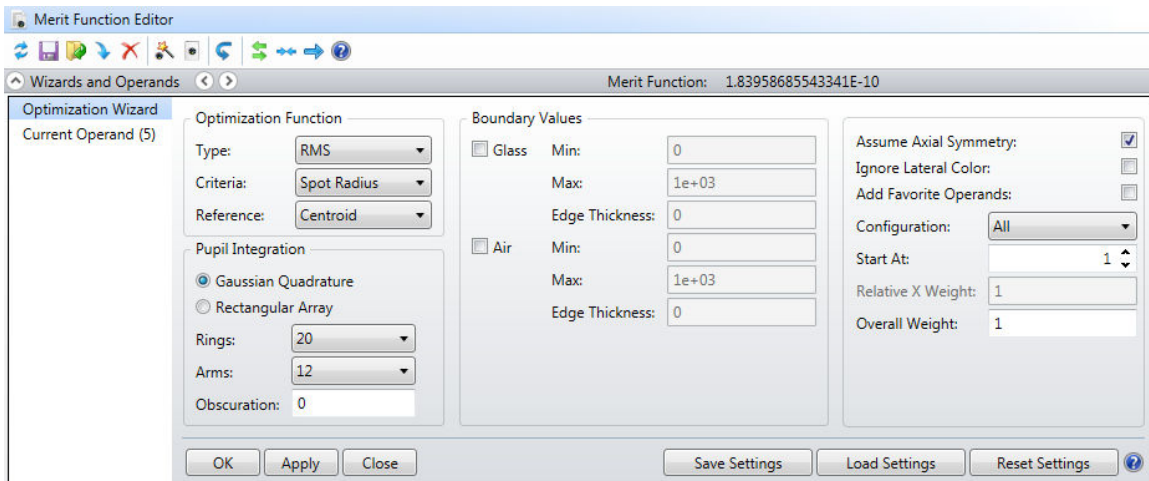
Merit Function Editor

Wizards and Operands

Merit Function: 1.83958685543341E-10

Optimization Wizard
Current Operand (5)

Optimization Function
Type: RMS
Criteria: Spot Radius
Reference: Centroid

Pupil Integration
Gaussian Quadrature
Rectangular Array
Rings: 20
Arms: 12
Obscuration: 0

Boundary Values
Glass Min: 0
Max: 1e+03
Edge Thickness: 0
Air Min: 0
Max: 1e+03
Edge Thickness: 0

Assume Axial Symmetry:
Ignore Lateral Color:
Add Favorite Operands:
Configuration: All
Start At: 1
Relative X Weight: 1
Overall Weight: 1

OK
Apply
Close
Save Settings
Load Settings
Reset Settings